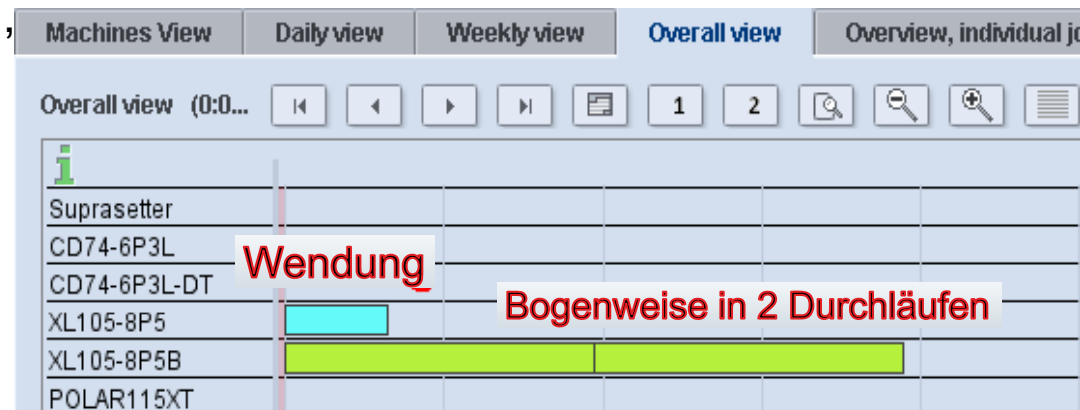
Machines View | Daily view | Weekly view | Overall view | Overview, individual jo

Overall view (0:0...

1 2

i

Suprasetter
CD74-6P3L
CD74-6P3L-DT
XL105-8P5
XL105-8P5B
POLAR115XT

Wendung

Bogenweise in 2 Durchläufen